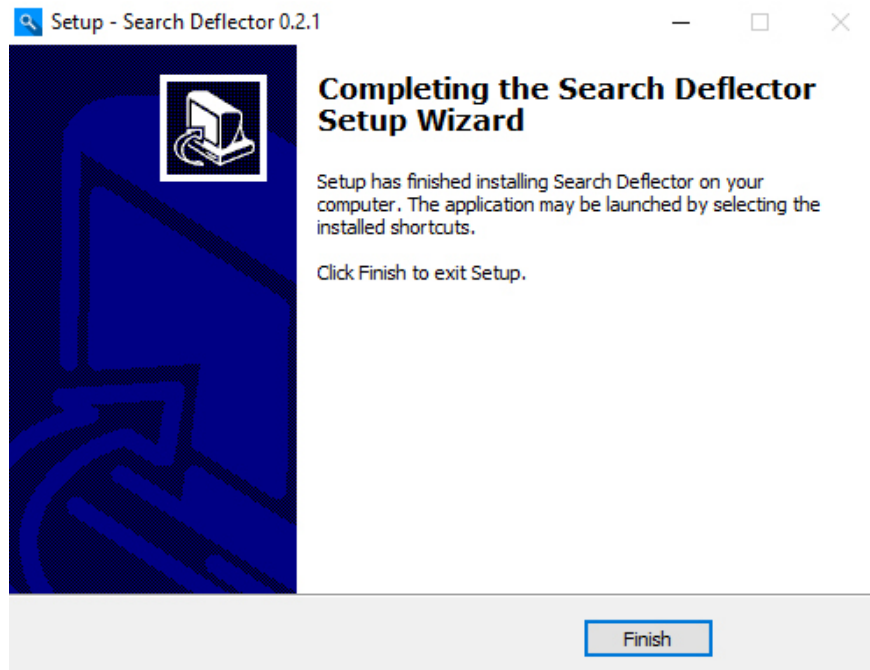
Setup - Search Deflector 0.2.1

Completing the Search Deflector Setup Wizard

Setup has finished installing Search Deflector on your computer. The application may be launched by selecting the installed shortcuts.

Click Finish to exit Setup.

Finish